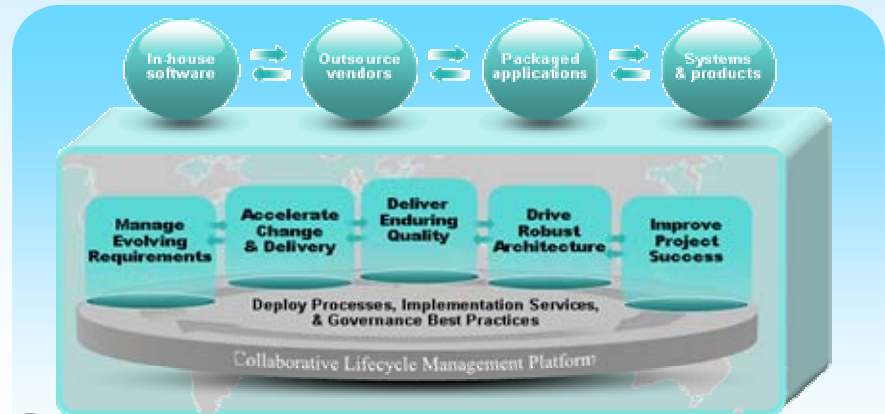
In-house software

Outsource vendors

Packaged applications

Systems & products

Manage Evolving Requirements

Accelerate Change & Delivery

Deliver Enduring Quality

Drive Robust Architecture

Improve Project Success

Deploy Processes, Implementation Services, & Governance Best Practices

Collaborative Lifecycle Management Platform